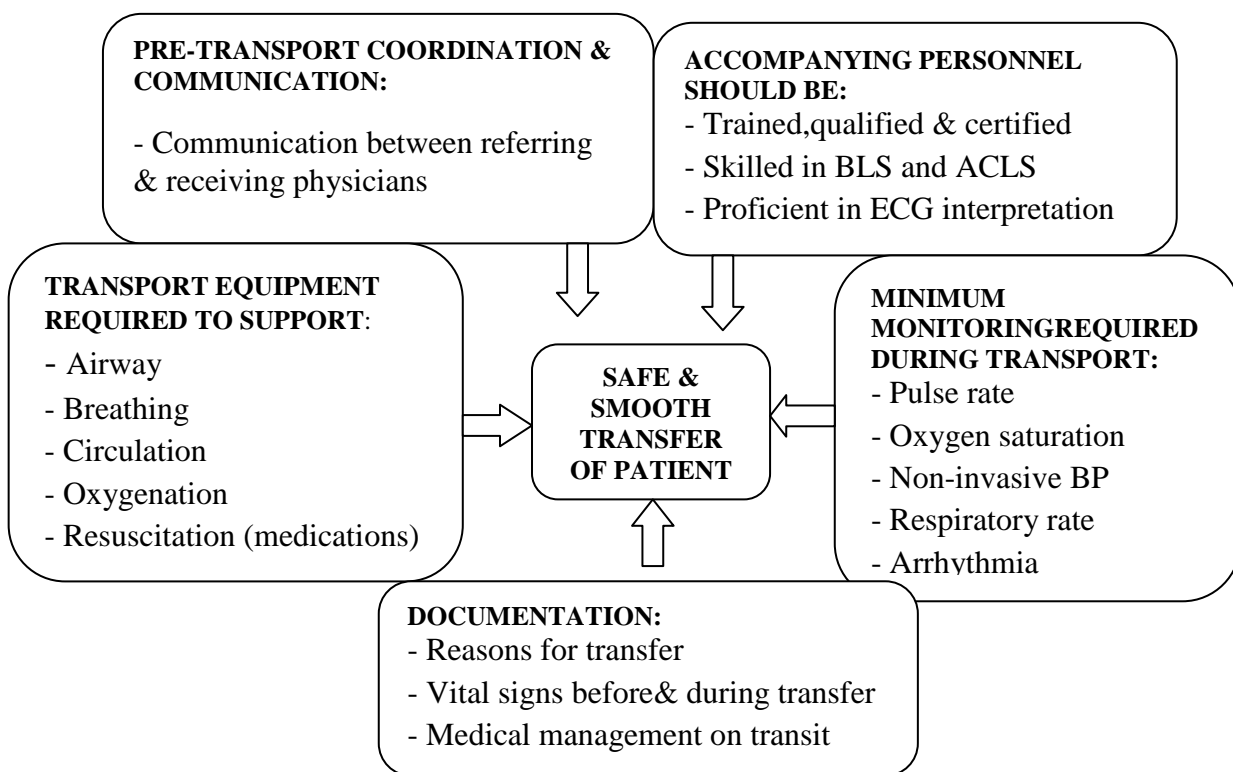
PRE-TRANSPORT COORDINATION & COMMUNICATION:

- Communication between referring & receiving physicians

ACCOMPANYING PERSONNEL SHOULD BE:

- Trained,qualified & certified

- Skilled in BLS and ACLS

- Proficient in ECG interpretation

TRANSPORT EQUIPMENT REQUIRED TO SUPPORT:

- Airway

- Breathing

- Circulation

- Oxygenation

- Resuscitation (medications)

SAFE & SMOOTH TRANSFER OF PATIENT

MINIMUM MONITORINGREQUIRED DURING TRANSPORT:

- Pulse rate

- Oxygen saturation

- Non-invasive BP

- Respiratory rate

- Arrhythmia

DOCUMENTATION:

- Reasons for transfer

- Vital signs before& during transfer

- Medical management on transit